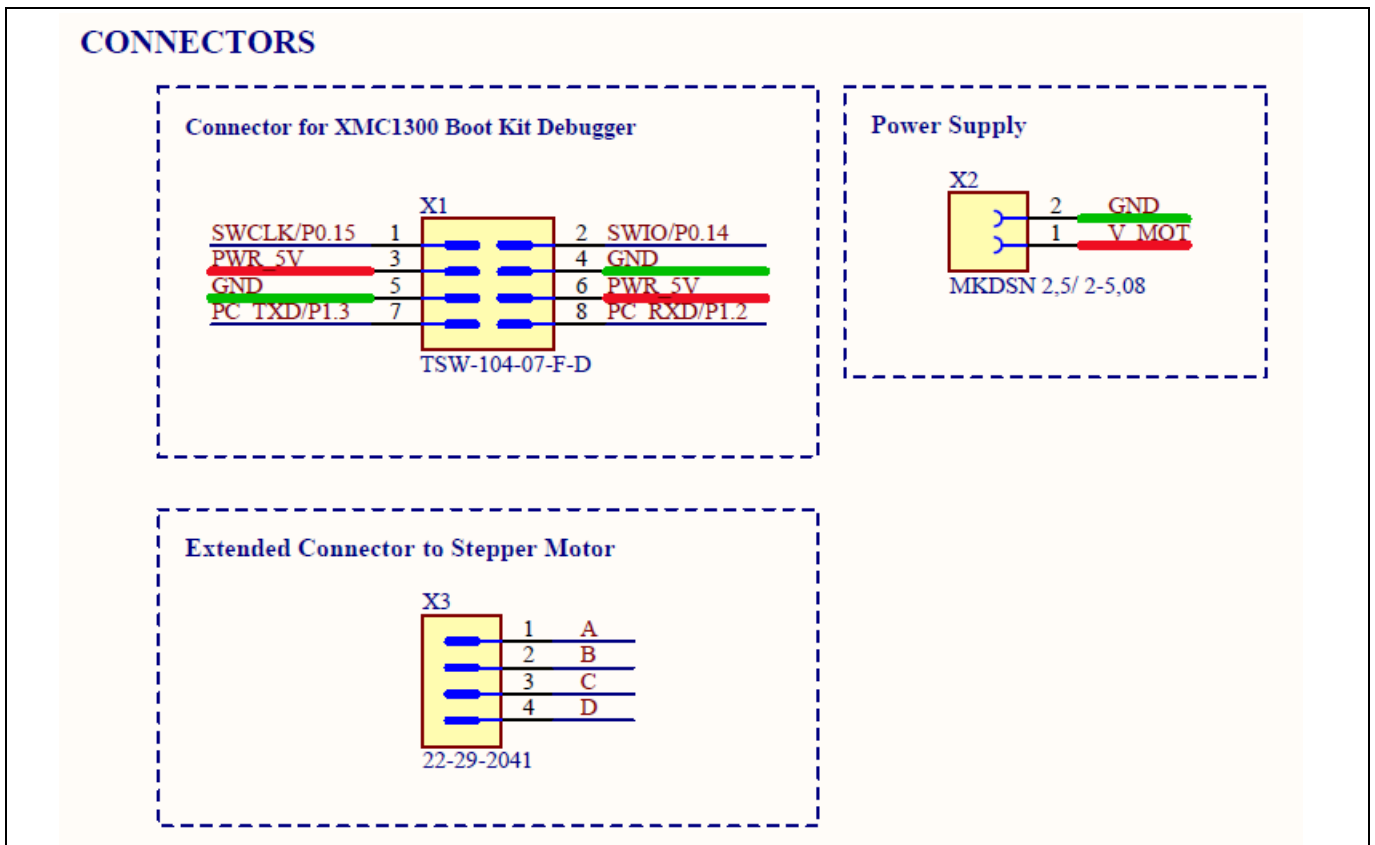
CONNECTORS

Connector for XMC1300 Boot Kit Debugger

X1

SWCLK/P0.15 1
PWR_5V 3
GND 5
PC_TXD/P1.3 7

2 SWIO/P0.14
4 GND
6 PWR_5V
8 PC_RXD/P1.2

TSW-104-07-F-D

Power Supply

X2

2 GND
1 V_MOT

MKDSN 2,5/ 2-5,08

Extended Connector to Stepper Motor

X3

1 A
2 B
3 C
4 D

22-29-2041